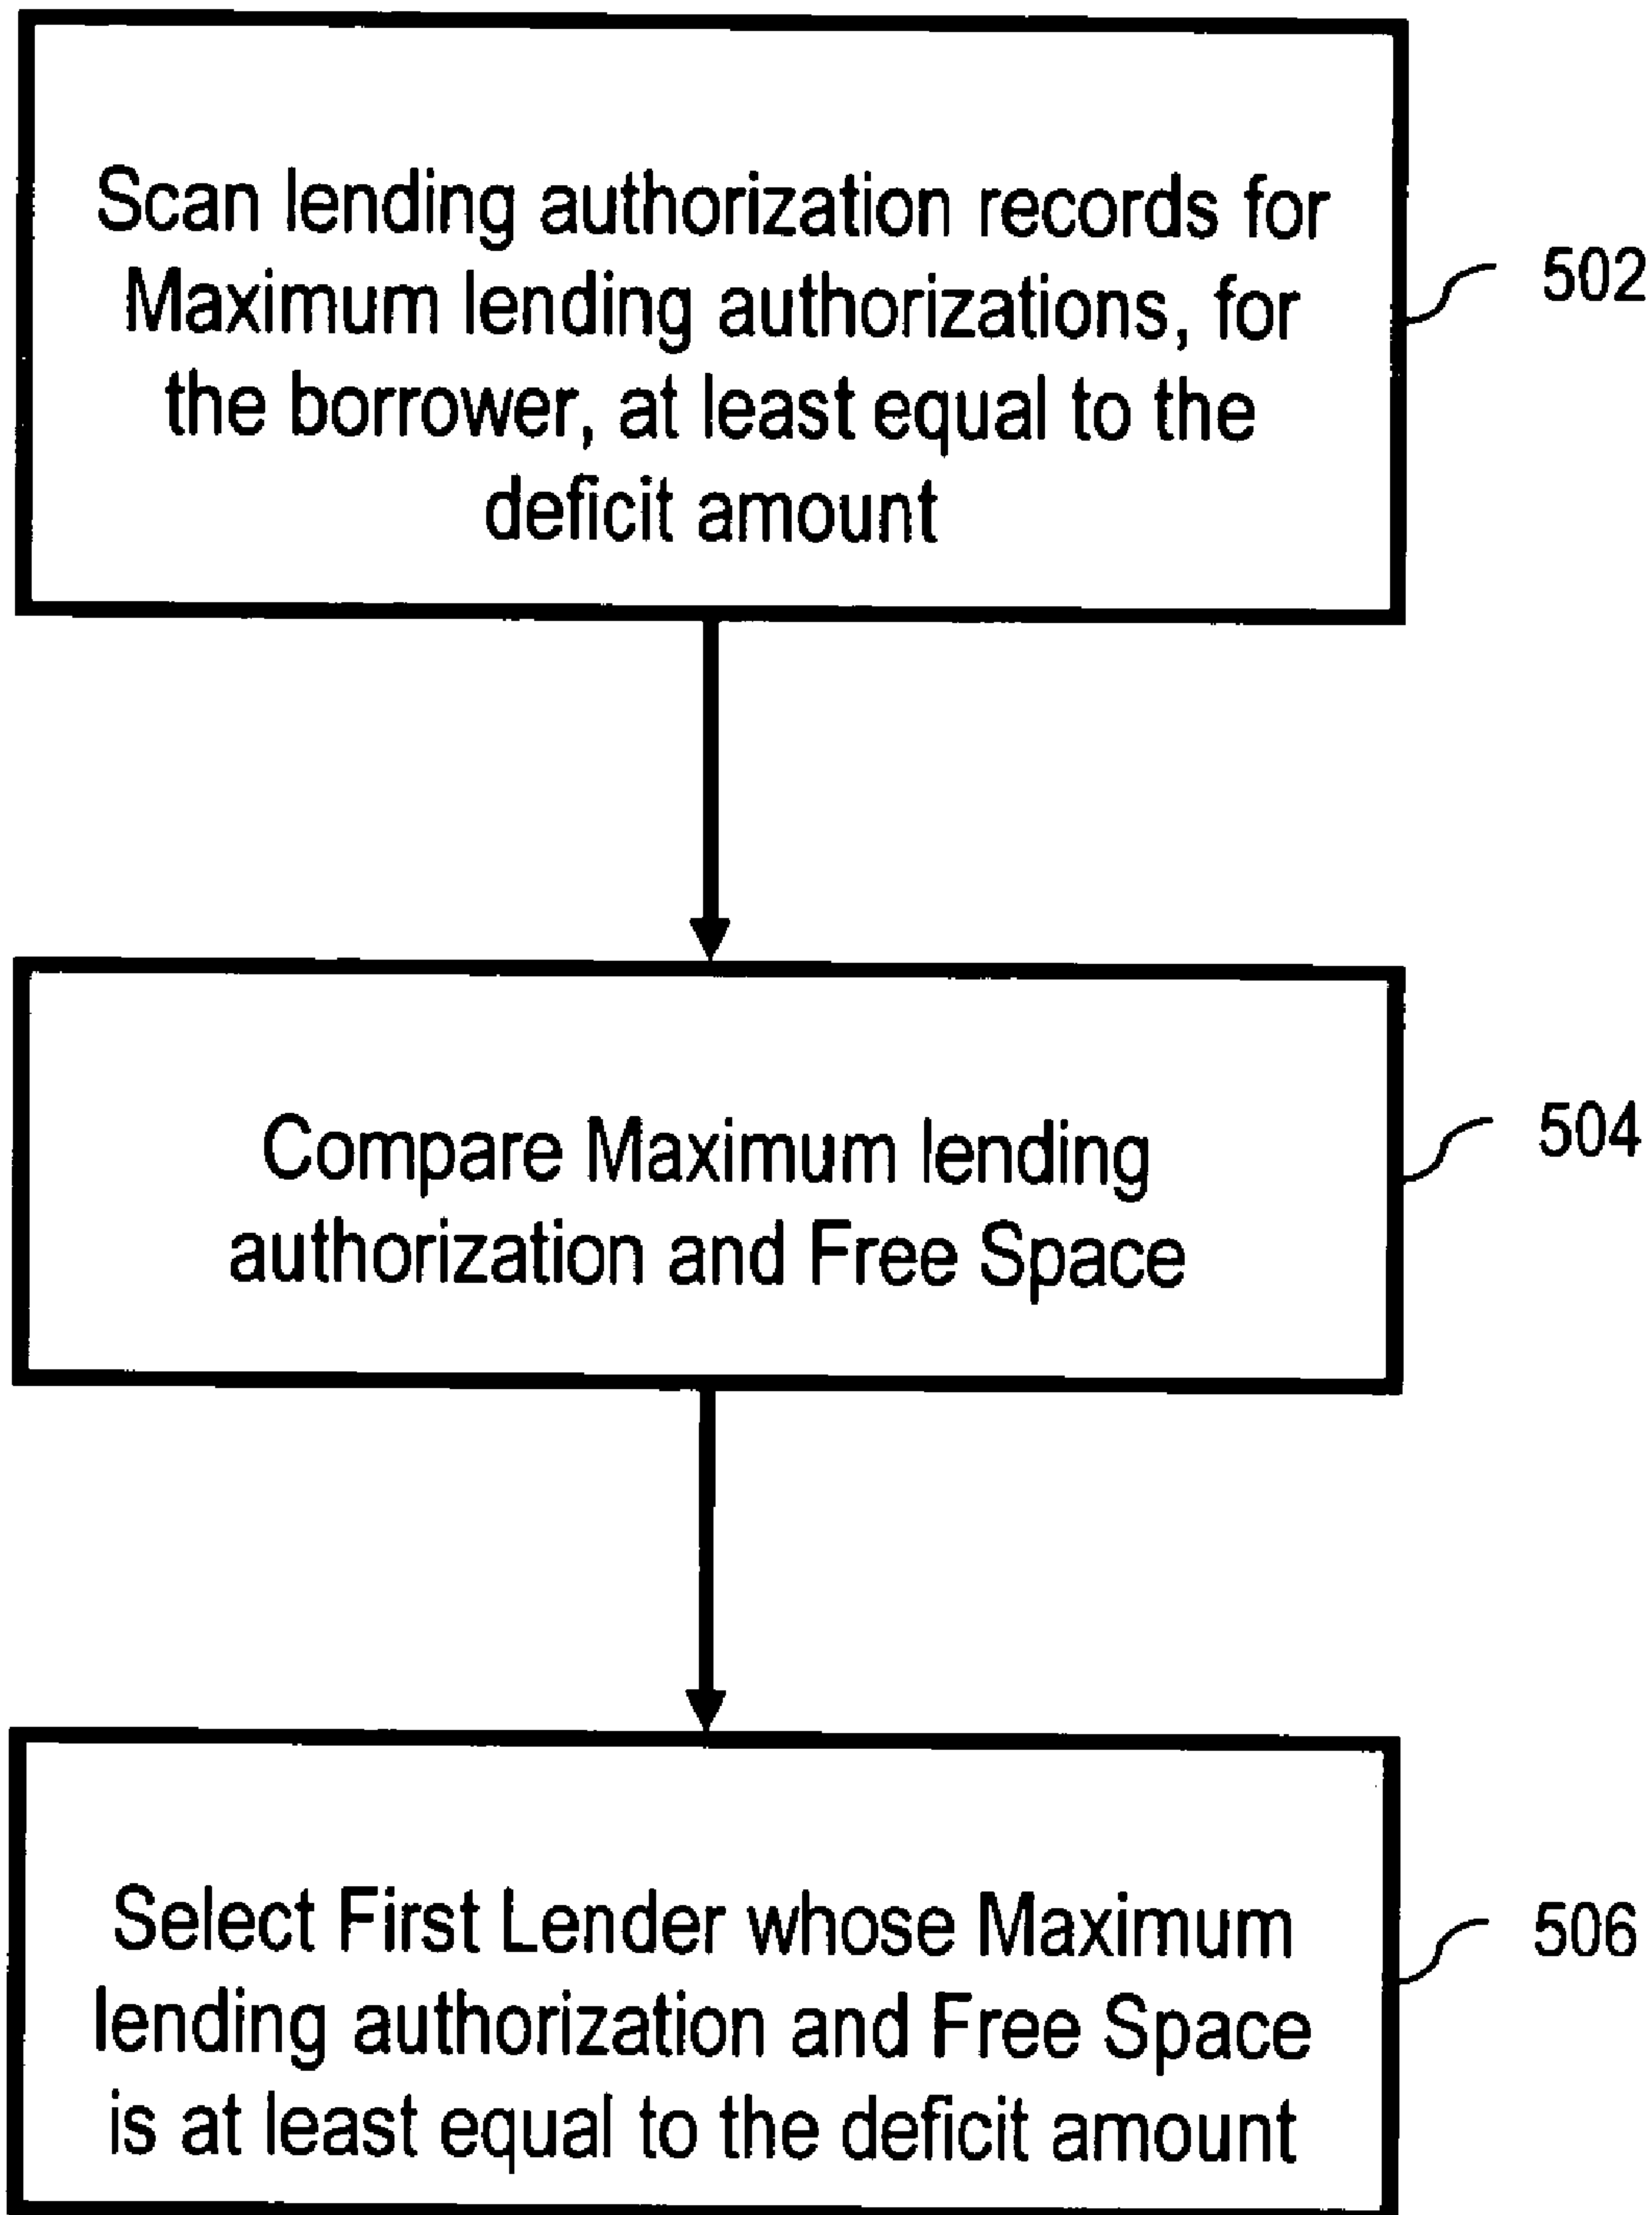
Scan lending authorization records for Maximum lending authorizations, for the borrower, at least equal to the deficit amount

502

Compare Maximum lending authorization and Free Space

504

Select First Lender whose Maximum lending authorization and Free Space is at least equal to the deficit amount

506